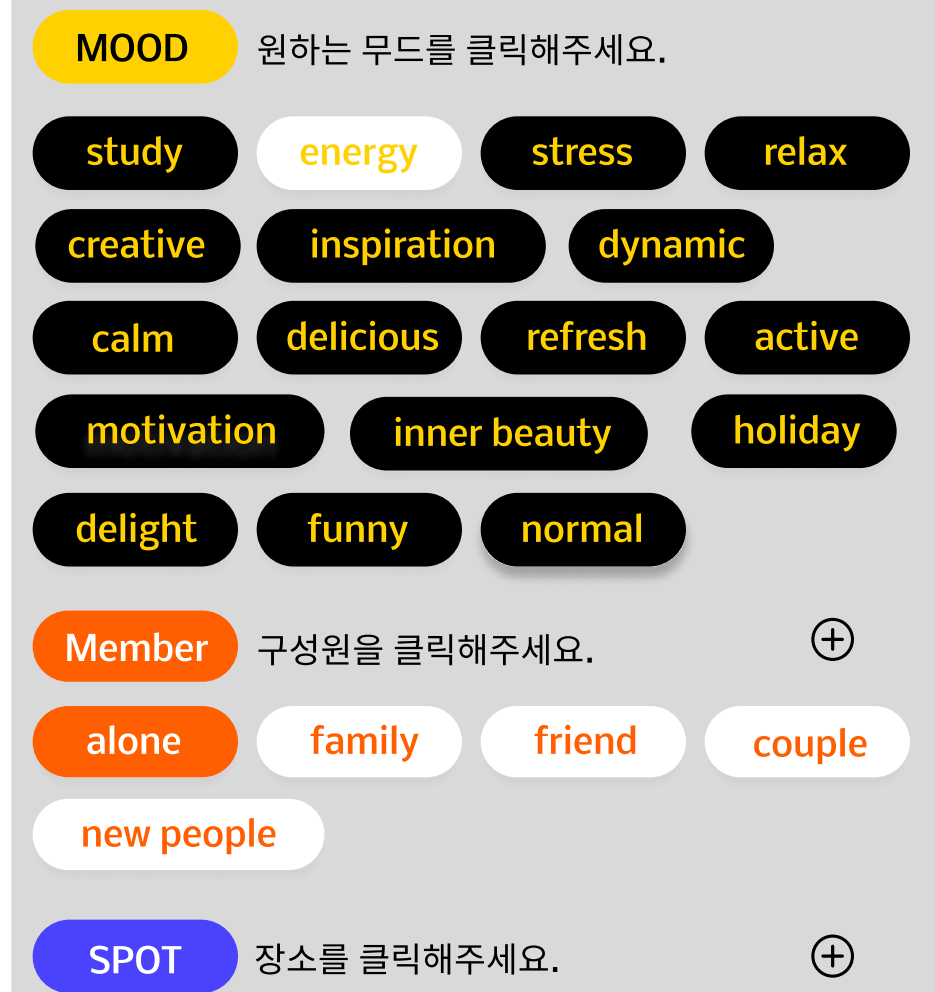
MOOD 원하는 무드를 클릭해주세요.

study energy stress relax
creative inspiration dynamic
calm delicious refresh active
motivation inner beauty holiday
delight funny normal

Member 구성원을 클릭해주세요.

alone family friend couple
new people

SPOT 장소를 클릭해주세요.